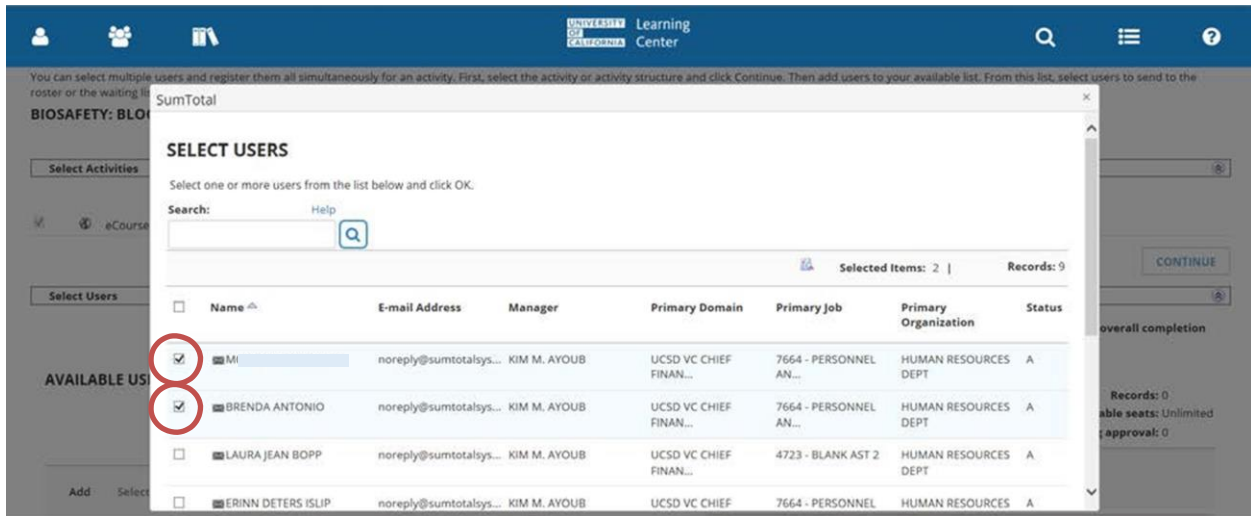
UNIVERSITY OF CALIFORNIA Learning Center

You can select multiple users and register them all simultaneously for an activity. First, select the activity or activity structure and click Continue. Then add users to your available list. From this list, select users to send to the roster or the waiting li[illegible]

BIOSAFETY: BLO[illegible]

Select Activities

eCourse

CONTINUE

Select Users

overall completion

AVAILABLE US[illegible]

Records: 0
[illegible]able seats: Unlimited
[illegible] approval: 0

Add Select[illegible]

SumTotal

×

SELECT USERS

Select one or more users from the list below and click OK.

Search:

Help

Selected Items: 2 |

Records: 9

| | Name | E-mail Address | Manager | Primary Domain | Primary Job | Primary Organization | Status |
|---|---|---|---|---|---|---|---|
| ☑ | M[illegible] | noreply@sumtotalsys... | KIM M. AYOUB | UCSD VC CHIEF FINAN... | 7664 - PERSONNEL AN... | HUMAN RESOURCES DEPT | A |
| ☑ | BRENDA ANTONIO | noreply@sumtotalsys... | KIM M. AYOUB | UCSD VC CHIEF FINAN... | 7664 - PERSONNEL AN... | HUMAN RESOURCES DEPT | A |
| ☐ | LAURA JEAN BOPP | noreply@sumtotalsys... | KIM M. AYOUB | UCSD VC CHIEF FINAN... | 4723 - BLANK AST 2 | HUMAN RESOURCES DEPT | A |
| ☐ | ERINN DETERS ISLIP | noreply@sumtotalsys... | KIM M. AYOUB | UCSD VC CHIEF | 7664 - PERSONNEL | HUMAN RESOURCES | A |